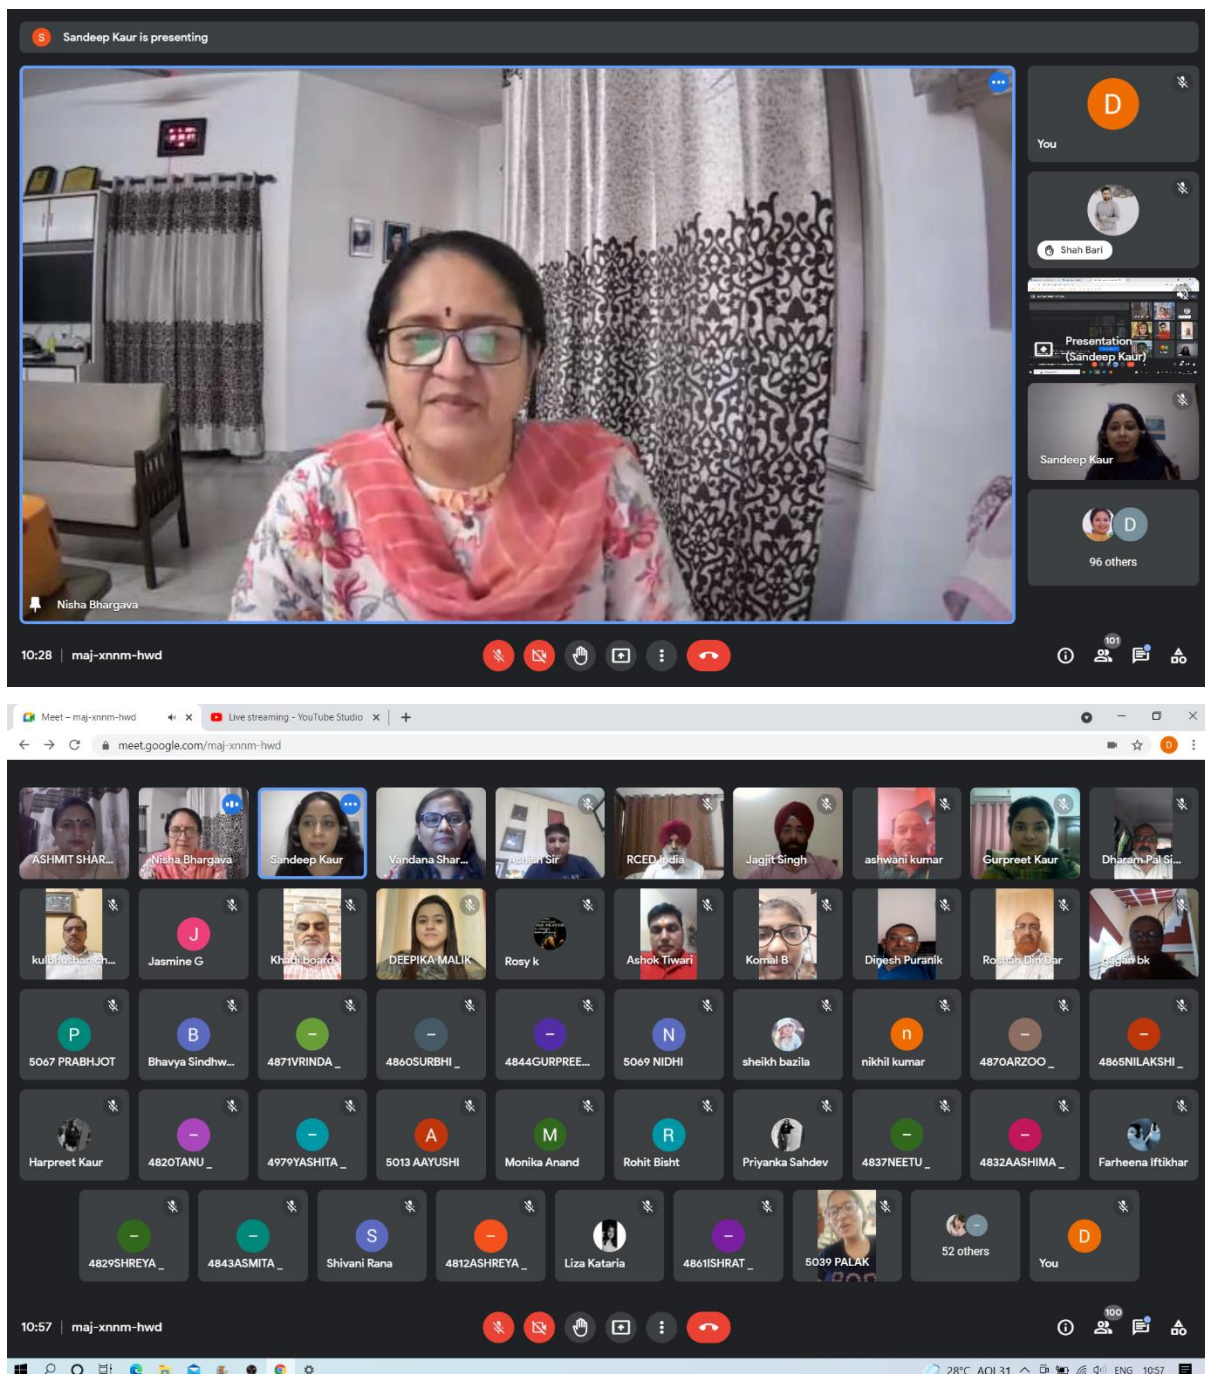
S Sandeep Kaur is presenting

D
You

Shah Bari

Presentation (Sandeep Kaur)

Sandeep Kaur

D
96 others

Nisha Bhargava

10:28 | maj-xnnm-hwd

101

Meet – maj-xnnm-hwd ×
Live streaming - YouTube Studio ×
+

meet.google.com/maj-xnnm-hwd

ASHMIT SHAR...
Nisha Bhargava
Sandeep Kaur
Vandana Shar...
Ashish Sir
RCED India
Jagjit Singh
ashwani kumar
Gurpreet Kaur
Dharam Pal Si...

kulbhushan Ch...
J
Jasmine G
Khadi board
DEEPIKA MALIK
Rosy k
Ashok Tiwari
Komal B
Dinesh Puranik
Roshan Din Dar
gagan bk

P
5067 PRABHJOT
B
Bhavya Sindhw...
4871VRINDA _
4860SURBHI _
4844GURPREE...
N
5069 NIDHI
sheikh bazila
n
nikhil kumar
4870ARZOO _
4865NILAKSHI _

Harpreet Kaur
4820TANU _
4979YASHITA _
A
5013 AAYUSHI
M
Monika Anand
R
Rohit Bisht
Priyanka Sahdev
4837NEETU _
4832AASHIMA _
Farheena Iftikhar

4829SHREYA _
4843ASMITA _
S
Shivani Rana
4812ASHREYA _
Liza Kataria
4861ISHRAT _
5039 PALAK
52 others
D
You

10:57 | maj-xnnm-hwd

100

28°C AQI 31 ENG 10:57